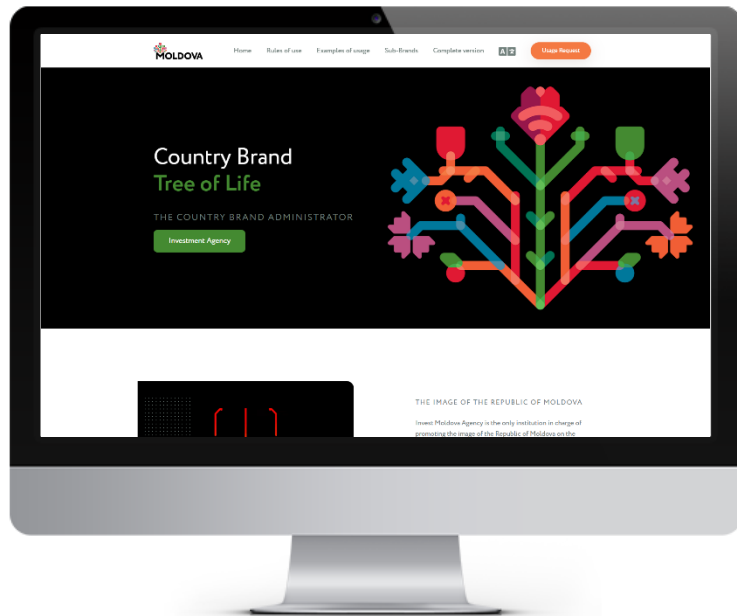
MOLDOVA

Home Rules of use Examples of usage Sub-Brands Complete version

Usage Request

Country Brand
Tree of Life

THE COUNTRY BRAND ADMINISTRATOR

Investment Agency

THE IMAGE OF THE REPUBLIC OF MOLDOVA

Invest Moldova Agency is the only institution in charge of promoting the image of the Republic of Moldova on the